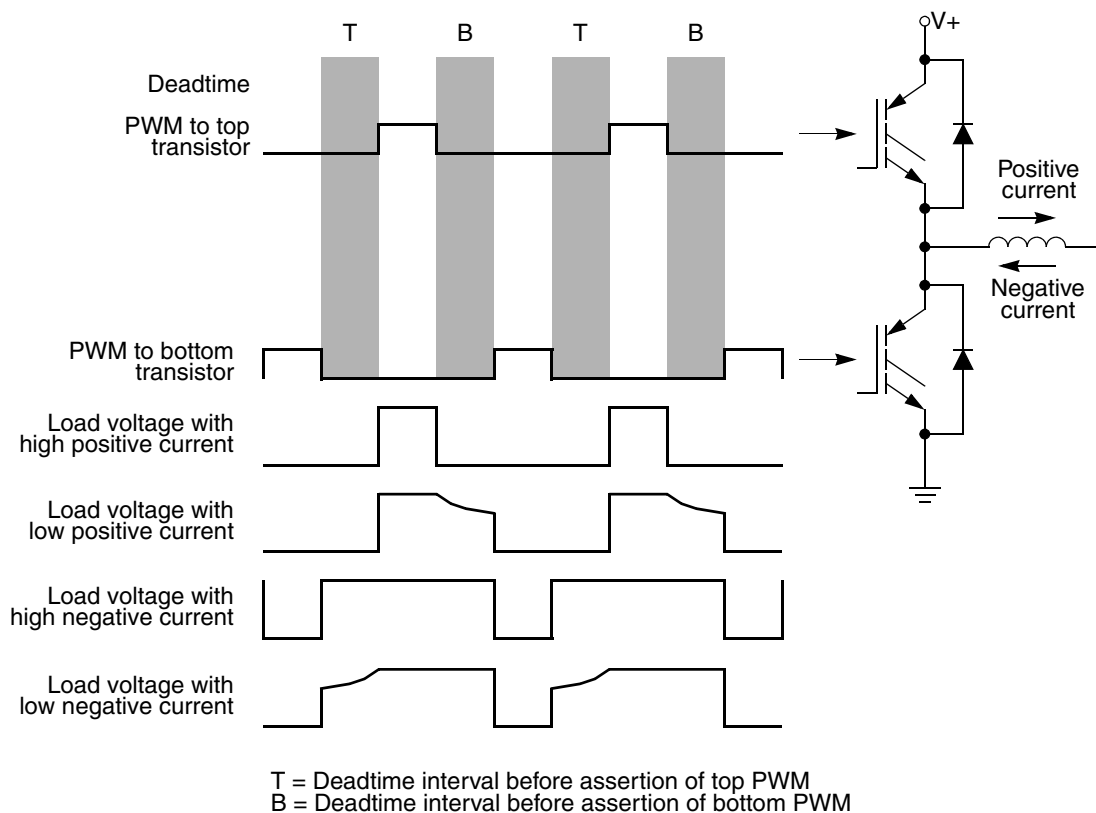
T B T B

Deadtime

PWM to top transistor

PWM to bottom transistor

Load voltage with high positive current

Load voltage with low positive current

Load voltage with high negative current

Load voltage with low negative current

V+

Positive current

Negative current

T = Deadtime interval before assertion of top PWM
B = Deadtime interval before assertion of bottom PWM